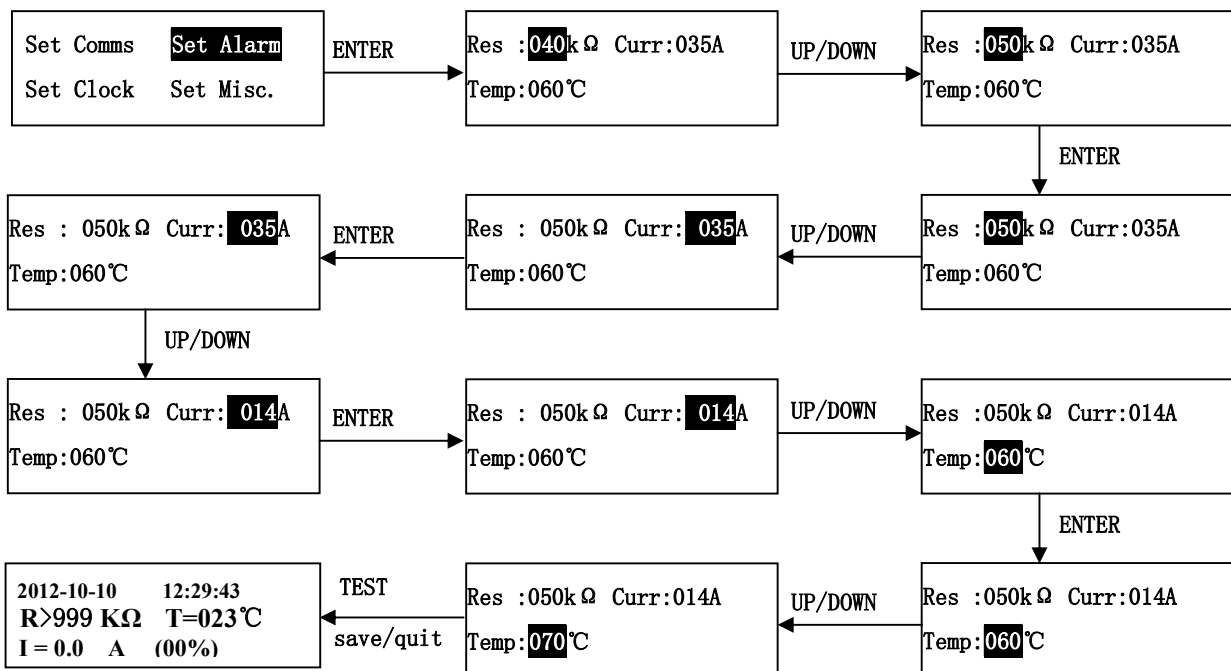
Set Comms Set Alarm
Set Clock Set Misc.

ENTER

Res :040kΩ Curr:035A
Temp:060℃

UP/DOWN

Res :050kΩ Curr:035A
Temp:060℃

ENTER

Res :050kΩ Curr:035A
Temp:060℃

UP/DOWN

Res : 050kΩ Curr: 035A
Temp:060℃

ENTER

Res : 050kΩ Curr: 035A
Temp:060℃

UP/DOWN

Res : 050kΩ Curr: 014A
Temp:060℃

ENTER

Res : 050kΩ Curr: 014A
Temp:060℃

UP/DOWN

Res :050kΩ Curr:014A
Temp:060℃

ENTER

Res :050kΩ Curr:014A
Temp:060℃

UP/DOWN

Res :050kΩ Curr:014A
Temp:070℃

TEST

save/quit

2012-10-10 12:29:43
R>999 KΩ T=023℃
I = 0.0 A (00%)